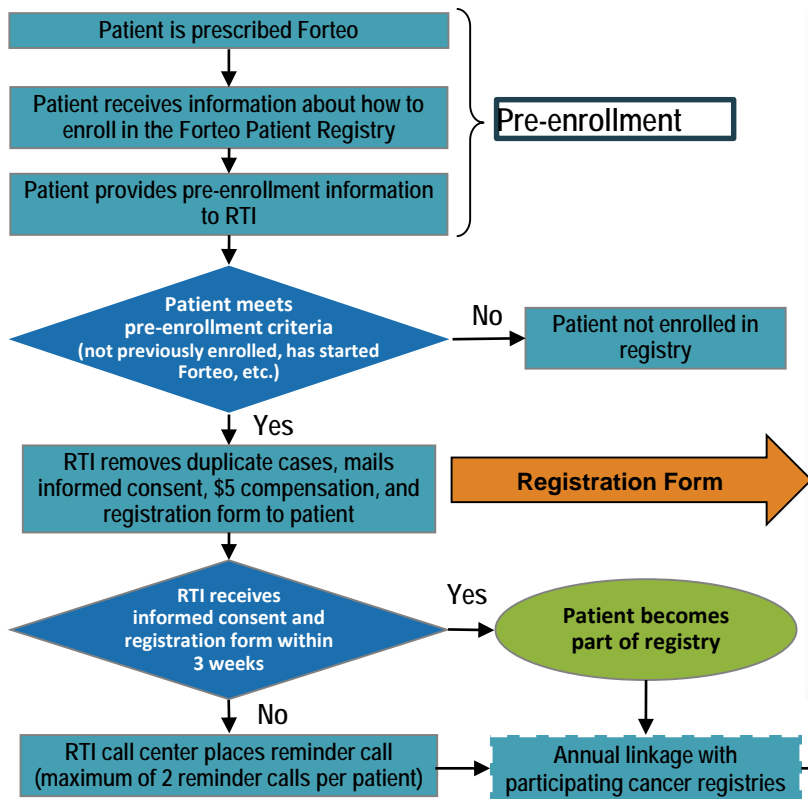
Patient is prescribed Forteo

Patient receives information about how to enroll in the Forteo Patient Registry

Patient provides pre-enrollment information to RTI

Pre-enrollment

Patient meets pre-enrollment criteria (not previously enrolled, has started Forteo, etc.)

No

Patient not enrolled in registry

Yes

RTI removes duplicate cases, mails informed consent, $5 compensation, and registration form to patient

Registration Form

RTI receives informed consent and registration form within 3 weeks

Yes

Patient becomes part of registry

No

RTI call center places reminder call (maximum of 2 reminder calls per patient)

Annual linkage with participating cancer registries